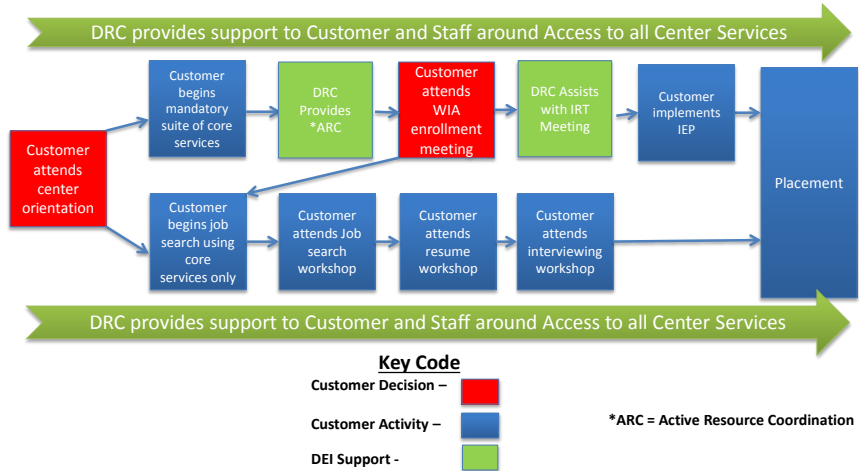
DRC provides support to Customer and Staff around Access to all Center Services

Customer attends center orientation

Customer begins mandatory suite of core services

DRC Provides *ARC

Customer attends WIA enrollment meeting

DRC Assists with IRT Meeting

Customer implements IEP

Placement

Customer begins job search using core services only

Customer attends Job search workshop

Customer attends resume workshop

Customer attends interviewing workshop

DRC provides support to Customer and Staff around Access to all Center Services

Key Code

Customer Decision –

Customer Activity –

DEI Support -

*ARC = Active Resource Coordination